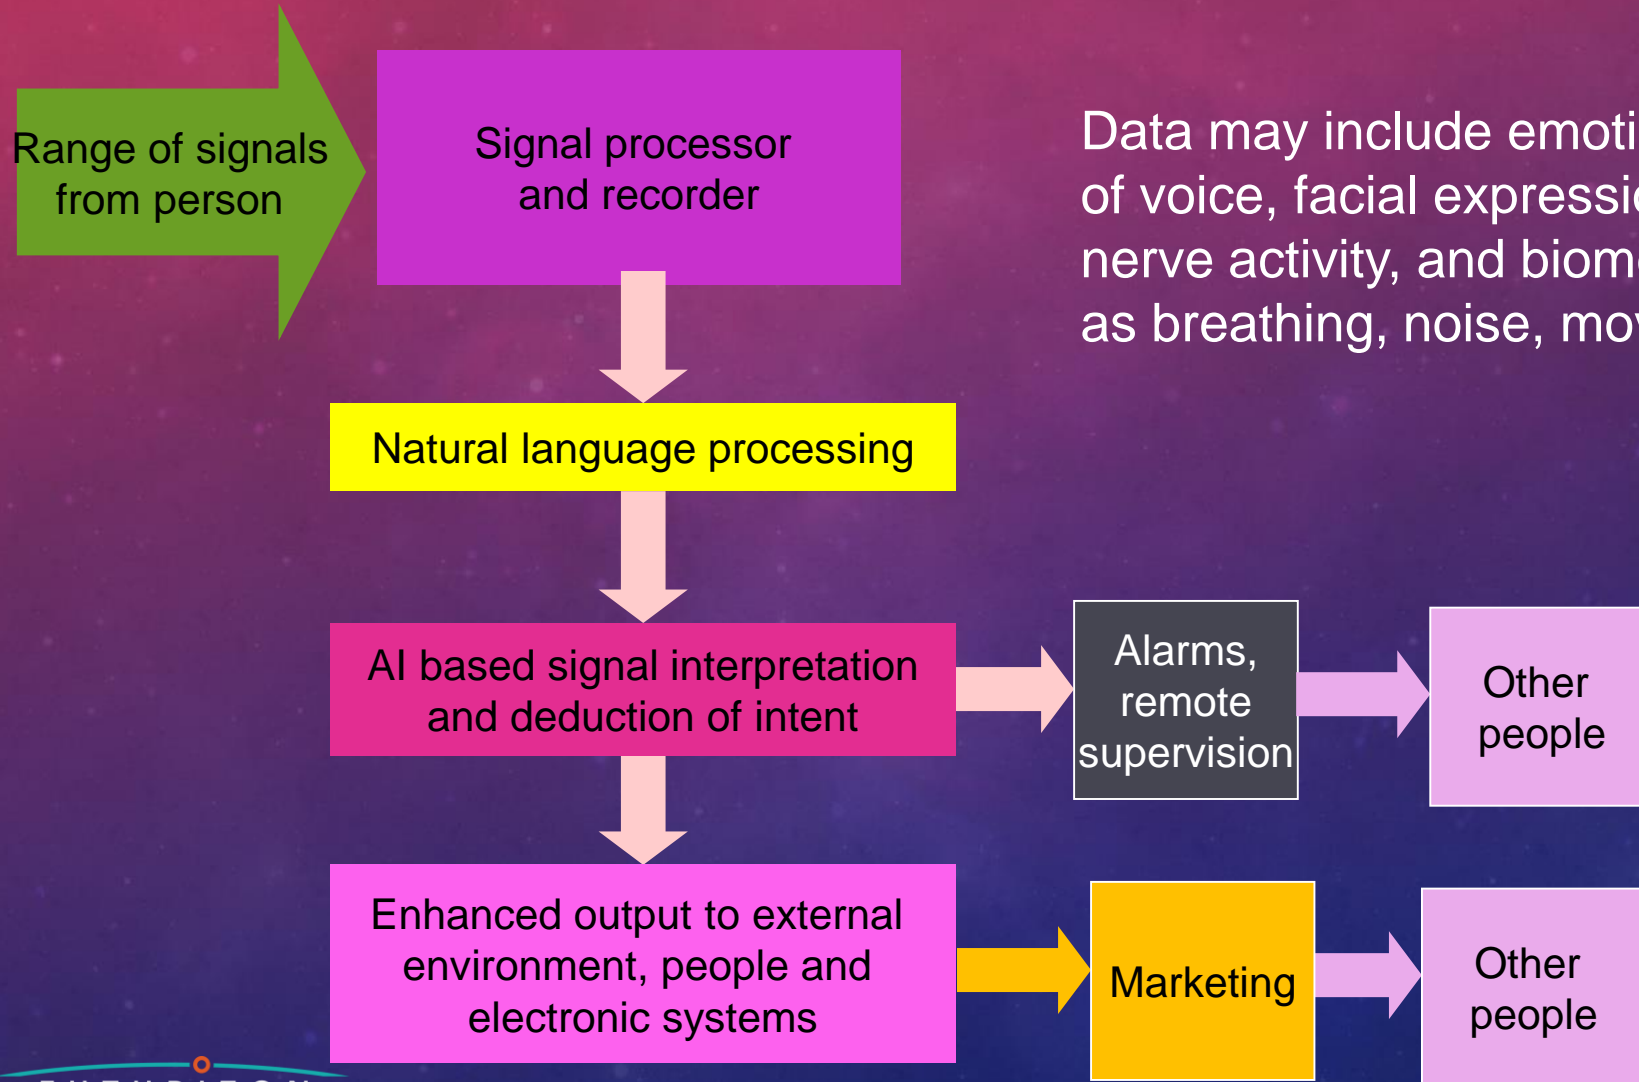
Range of signals from person

Signal processor and recorder

Data may include emoti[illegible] of voice, facial expressi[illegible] nerve activity, and biom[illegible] as breathing, noise, mo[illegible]

Natural language processing

AI based signal interpretation and deduction of intent

Alarms, remote supervision

Other people

Enhanced output to external environment, people and electronic systems

Marketing

Other people